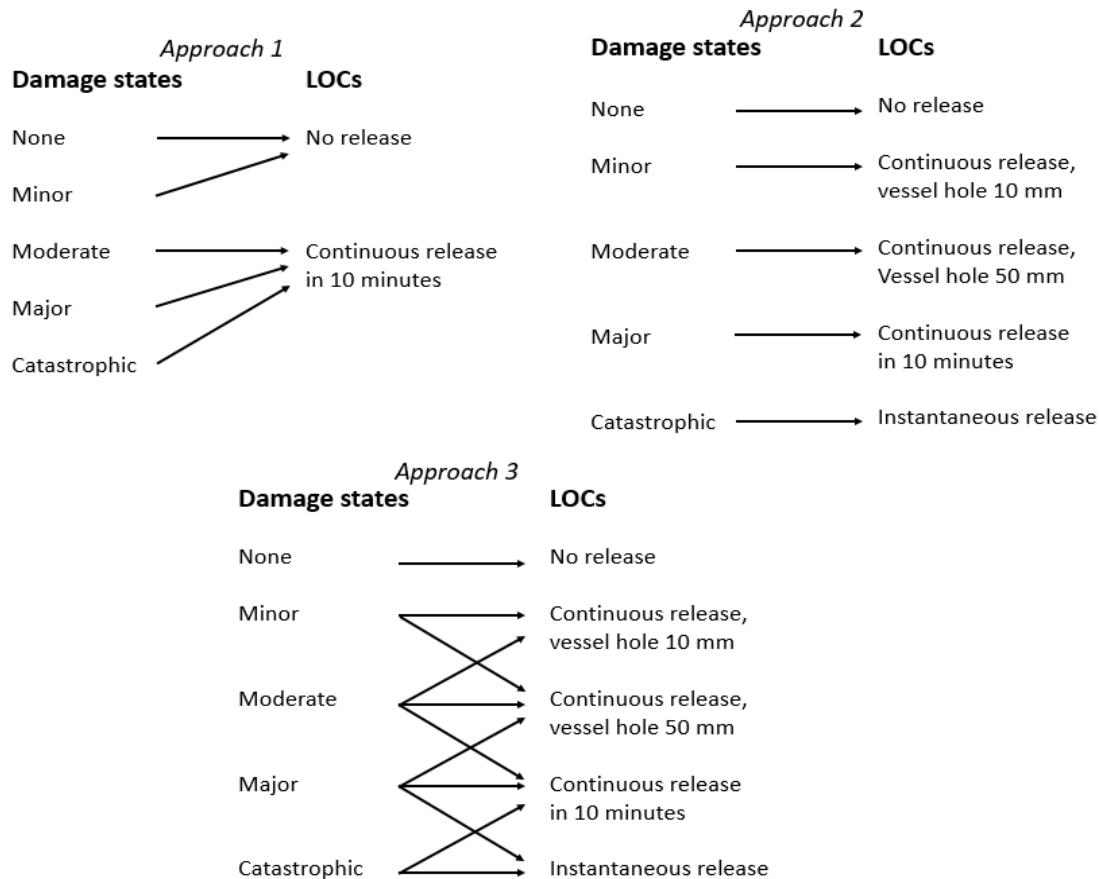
Approach 1

Damage states

LOCs

None

No release

Minor

Moderate

Continuous release in 10 minutes

Major

Catastrophic

Approach 2

Damage states

LOCs

None

No release

Minor

Continuous release, vessel hole 10 mm

Moderate

Continuous release, Vessel hole 50 mm

Major

Continuous release in 10 minutes

Catastrophic

Instantaneous release

Approach 3

Damage states

LOCs

None

No release

Minor

Continuous release, vessel hole 10 mm

Moderate

Continuous release, vessel hole 50 mm

Major

Continuous release in 10 minutes

Catastrophic

Instantaneous release